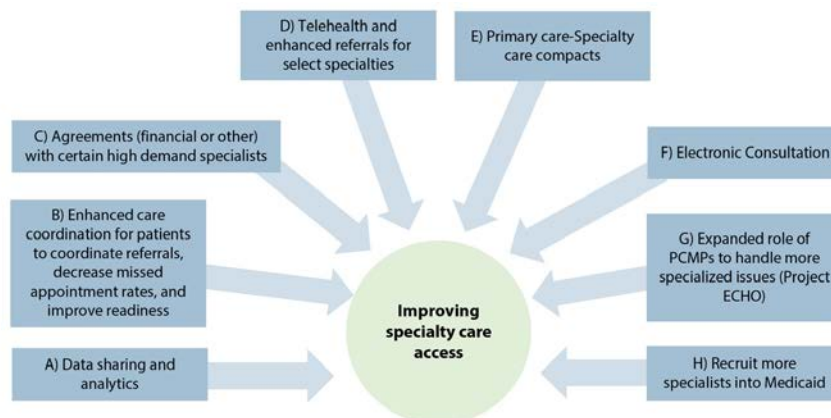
D) Telehealth and enhanced referrals for select specialties

E) Primary care-Specialty care compacts

C) Agreements (financial or other) with certain high demand specialists

F) Electronic Consultation

B) Enhanced care coordination for patients to coordinate referrals, decrease missed appointment rates, and improve readiness

G) Expanded role of PCMPs to handle more specialized issues (Project ECHO)

Improving specialty care access

A) Data sharing and analytics

H) Recruit more specialists into Medicaid